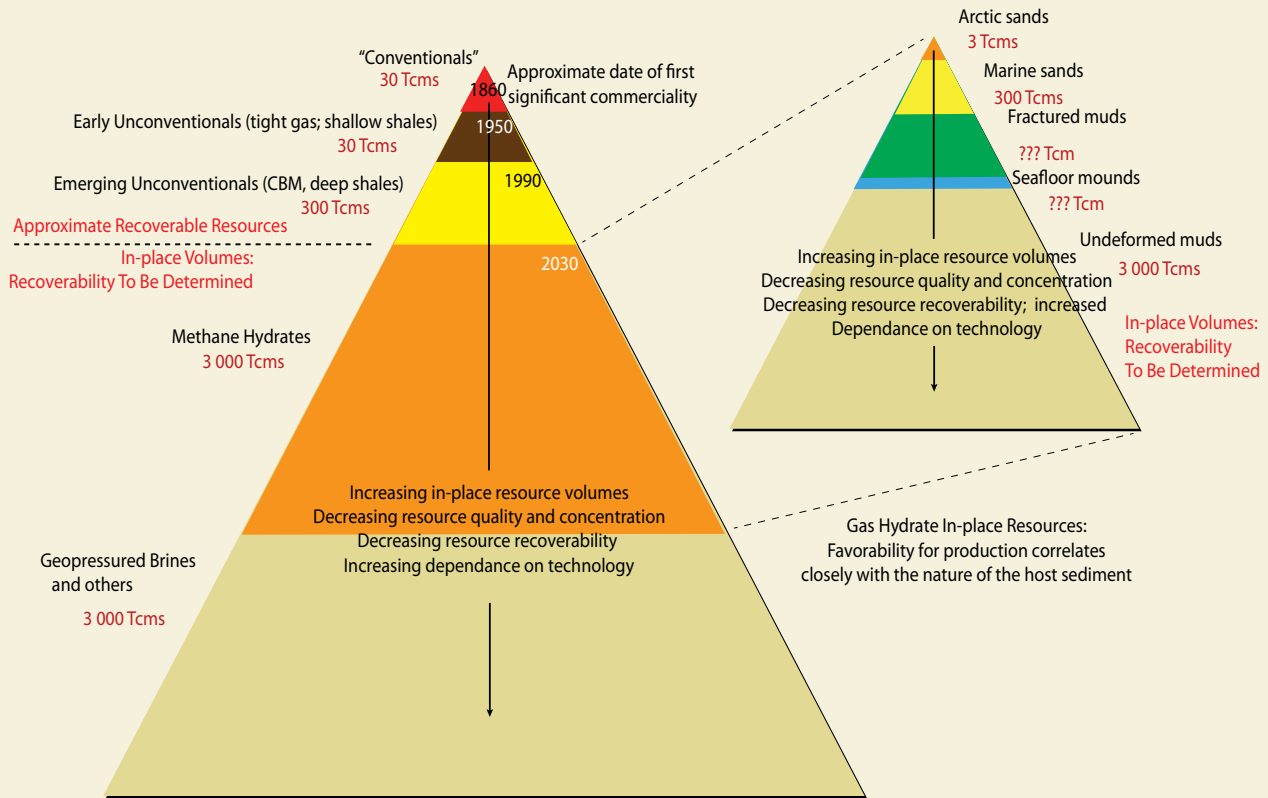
"Conventionals"
30 Tcms
1860
Approximate date of first significant commerciality

Early Unconventionals (tight gas; shallow shales)
30 Tcms
1950

Emerging Unconventionals (CBM, deep shales)
300 Tcms
1990

Approximate Recoverable Resources

In-place Volumes:
Recoverability To Be Determined
2030

Methane Hydrates
3 000 Tcms

Increasing in-place resource volumes
Decreasing resource quality and concentration
Decreasing resource recoverability
Increasing dependance on technology

Geopressured Brines and others
3 000 Tcms

Arctic sands
3 Tcms
Marine sands
300 Tcms
Fractured muds
??? Tcm
Seafloor mounds
??? Tcm
Undeformed muds
3 000 Tcms

Increasing in-place resource volumes
Decreasing resource quality and concentration
Decreasing resource recoverability; increased
Dependance on technology

In-place Volumes:
Recoverability
To Be Determined

Gas Hydrate In-place Resources:
Favorability for production correlates closely with the nature of the host sediment